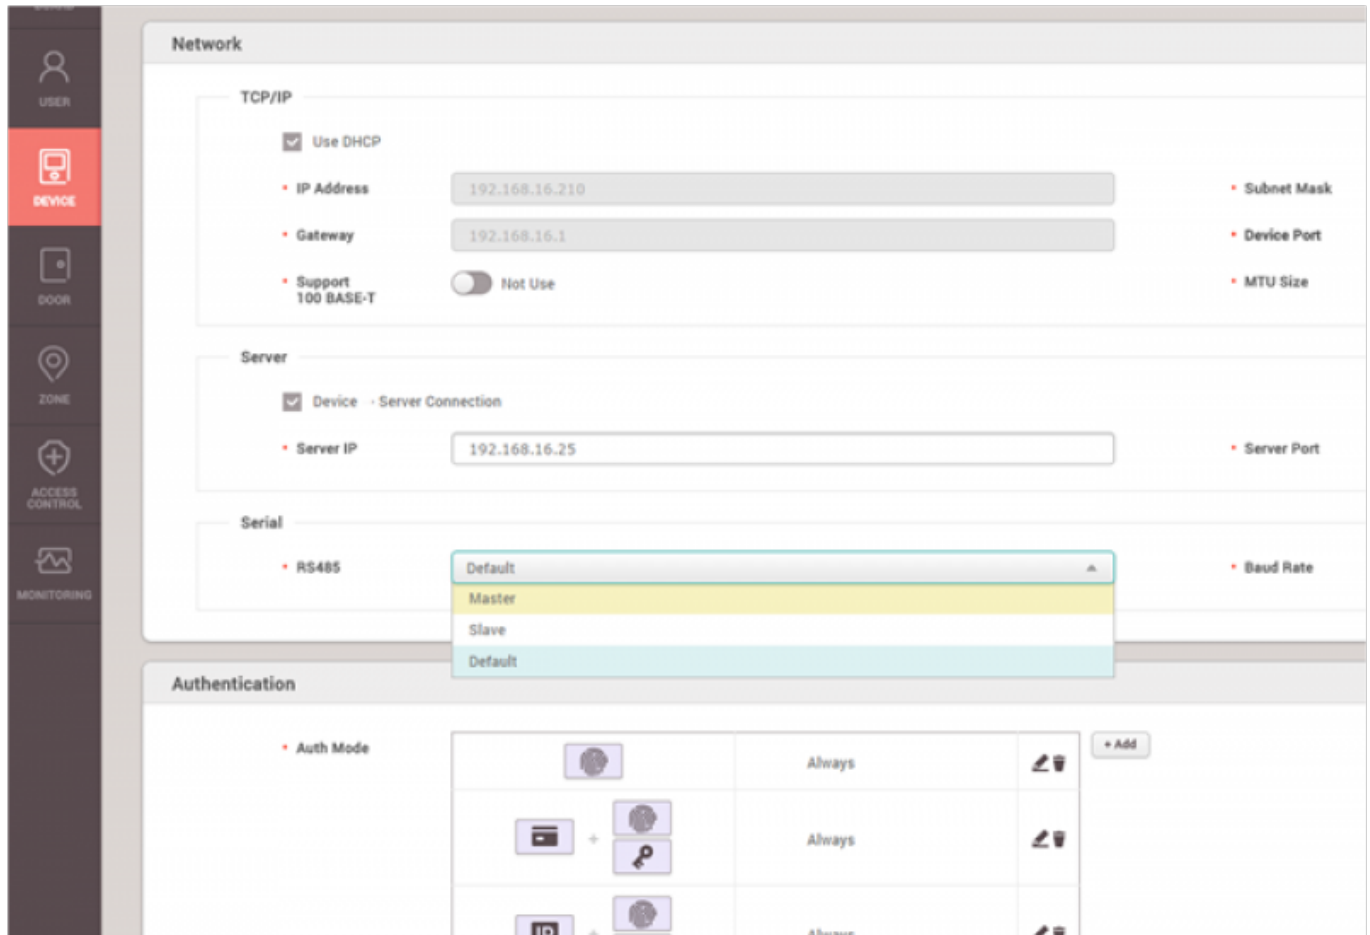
USER

DEVICE

DOOR

ZONE

ACCESS CONTROL

MONITORING

Network

TCP/IP

Use DHCP

• IP Address 192.168.16.210

• Subnet Mask

• Gateway 192.168.16.1

• Device Port

• Support 100 BASE-T Not Use

• MTU Size

Server

Device · Server Connection

• Server IP 192.168.16.25

• Server Port

Serial

• RS485 Default

Master

Slave

Default

• Baud Rate

Authentication

• Auth Mode

+ Add

Always

Always

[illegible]